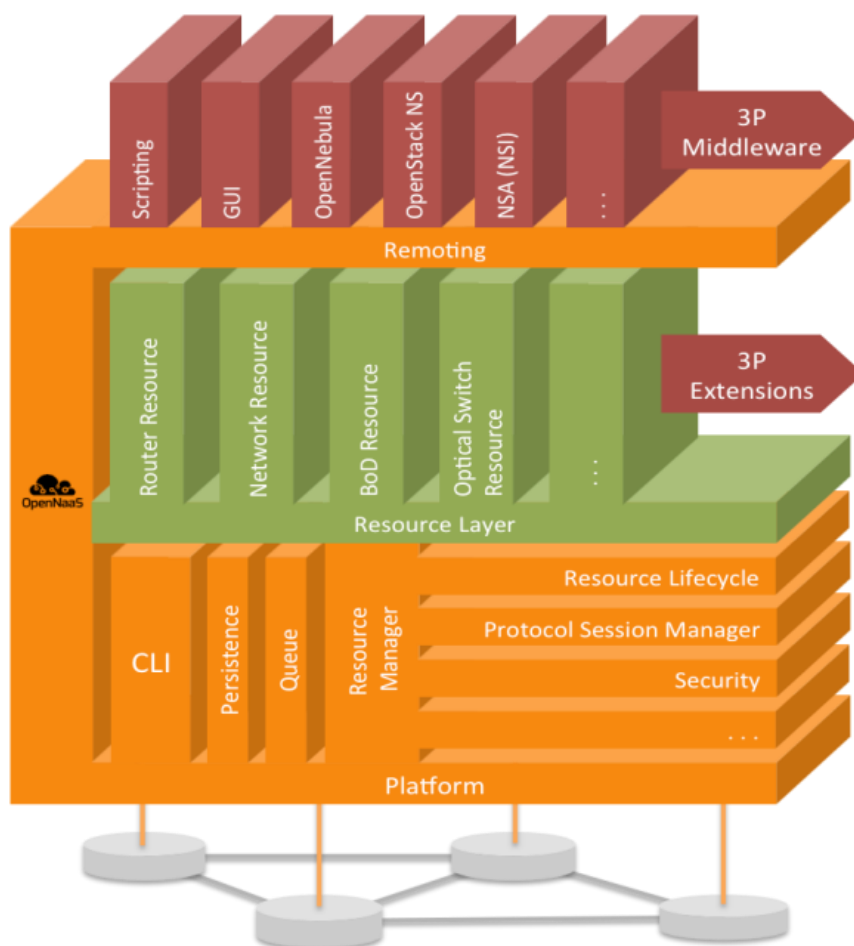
Scripting
GUI
OpenNebula
OpenStack NS
NSA (NSI)
...
3P Middleware
Remoting
Router Resource
Network Resource
BoD Resource
Optical Switch Resource
...
3P Extensions
OpenNaaS
Resource Layer
CLI
Persistence
Queue
Resource Manager
Resource Lifecycle
Protocol Session Manager
Security
...
Platform